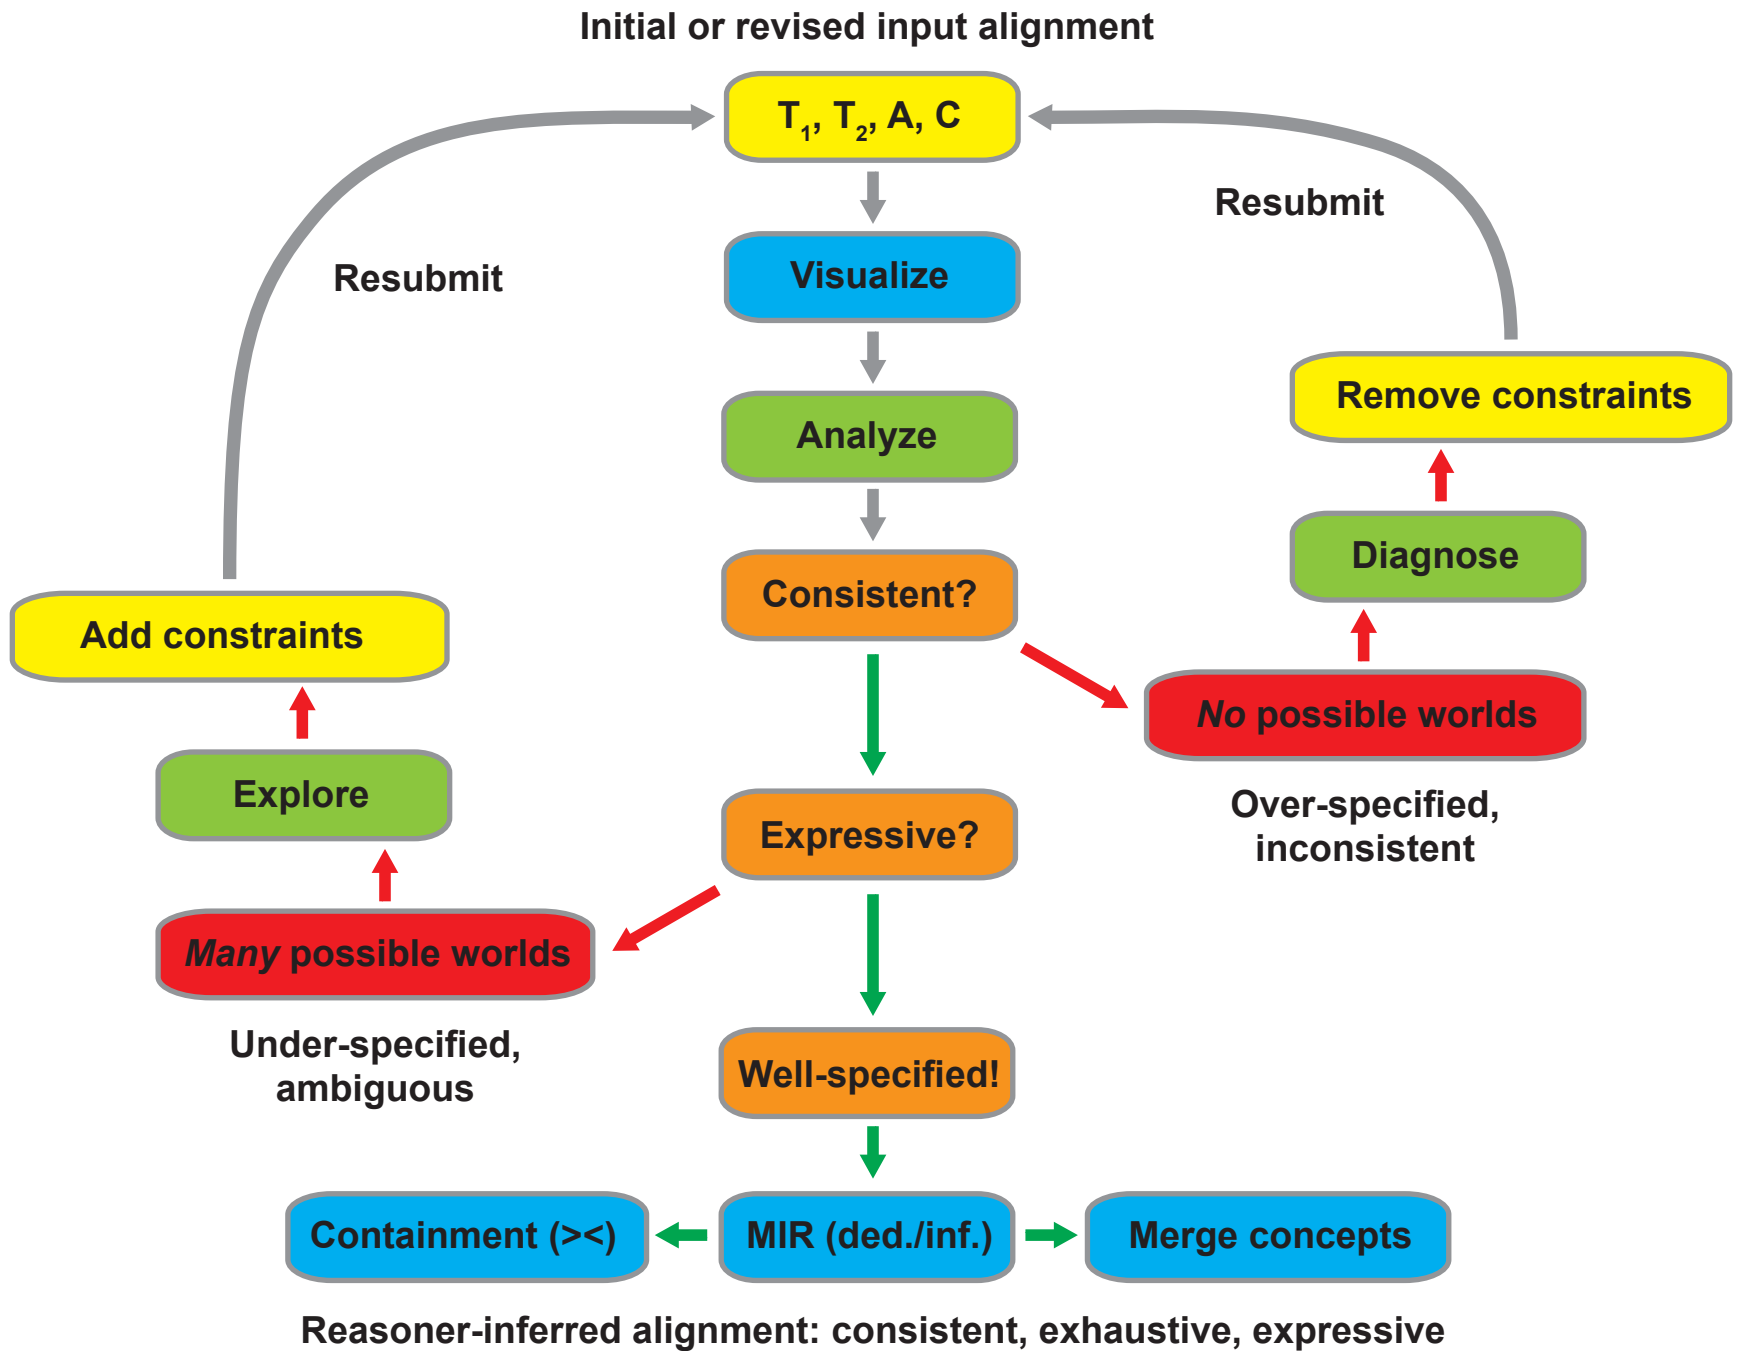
Initial or revised input alignment

$T_1$, $T_2$, A, C

Resubmit

Resubmit

Visualize

Analyze

Consistent?

Remove constraints

Diagnose

No possible worlds

Over-specified, inconsistent

Add constraints

Explore

Many possible worlds

Under-specified, ambiguous

Expressive?

Well-specified!

Containment (><)

MIR (ded./inf.)

Merge concepts

Reasoner-inferred alignment: consistent, exhaustive, expressive